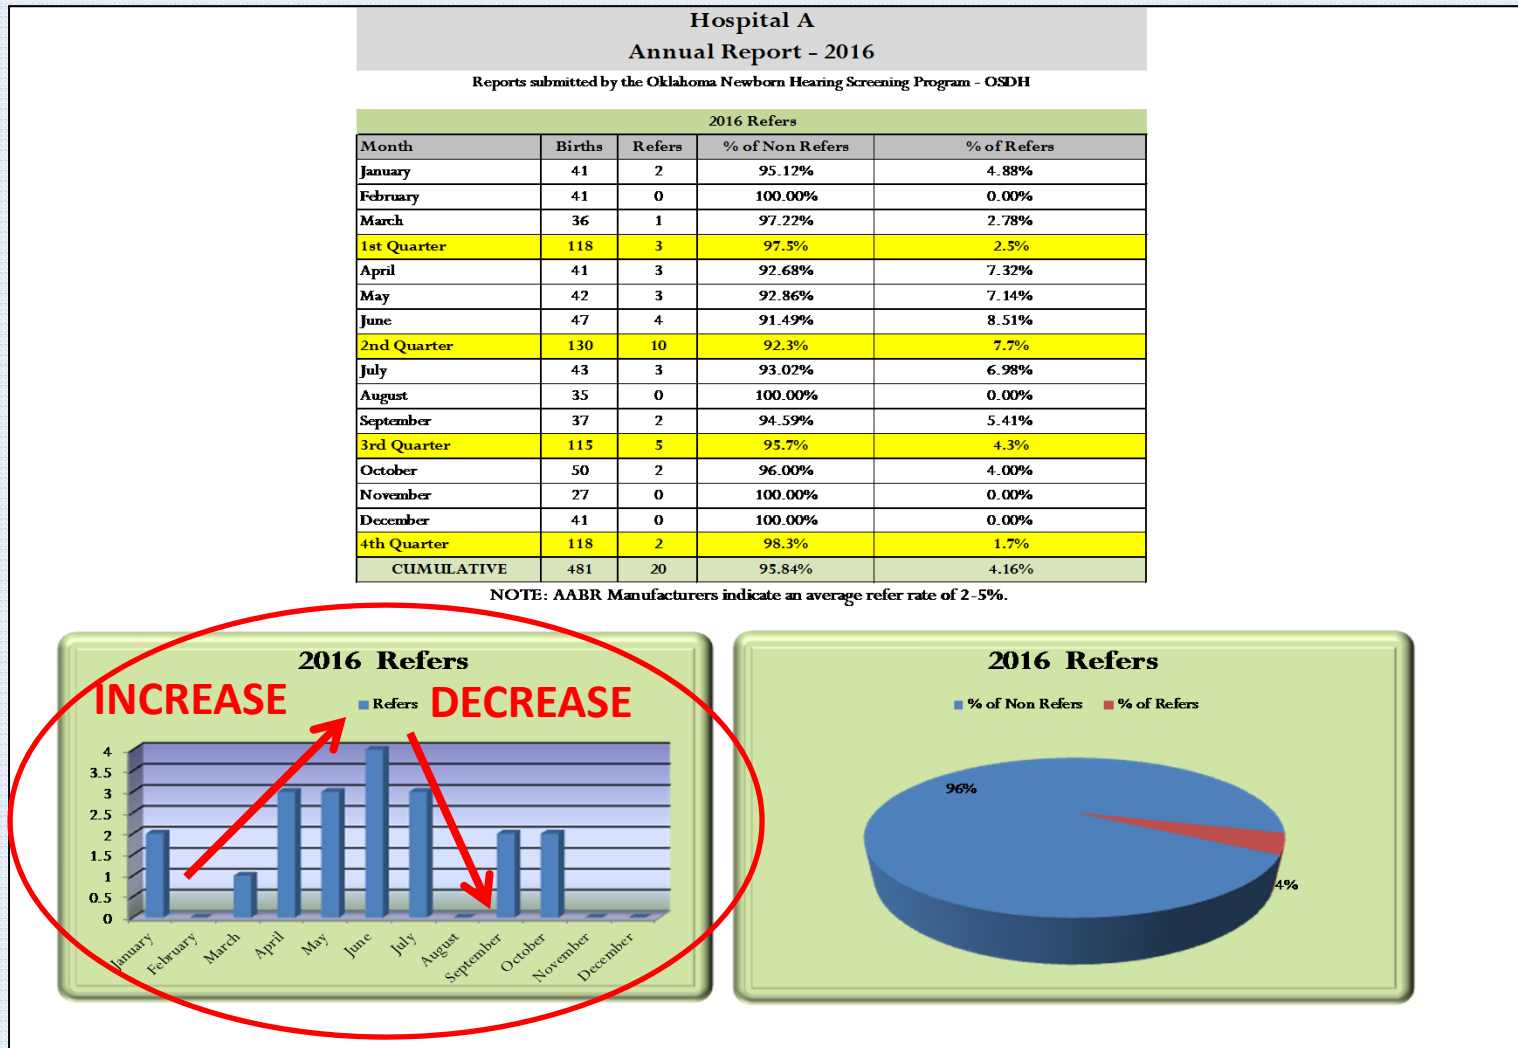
Hospital A
Annual Report - 2016

Reports submitted by the Oklahoma Newborn Hearing Screening Program - OSDH

2016 Refers

| Month | Births | Refers | % of Non Refers | % of Refers |
|---|---|---|---|---|
| January | 41 | 2 | 95.12% | 4.88% |
| February | 41 | 0 | 100.00% | 0.00% |
| March | 36 | 1 | 97.22% | 2.78% |
| 1st Quarter | 118 | 3 | 97.5% | 2.5% |
| April | 41 | 3 | 92.68% | 7.32% |
| May | 42 | 3 | 92.86% | 7.14% |
| June | 47 | 4 | 91.49% | 8.51% |
| 2nd Quarter | 130 | 10 | 92.3% | 7.7% |
| July | 43 | 3 | 93.02% | 6.98% |
| August | 35 | 0 | 100.00% | 0.00% |
| September | 37 | 2 | 94.59% | 5.41% |
| 3rd Quarter | 115 | 5 | 95.7% | 4.3% |
| October | 50 | 2 | 96.00% | 4.00% |
| November | 27 | 0 | 100.00% | 0.00% |
| December | 41 | 0 | 100.00% | 0.00% |
| 4th Quarter | 118 | 2 | 98.3% | 1.7% |
| CUMULATIVE | 481 | 20 | 95.84% | 4.16% |

NOTE: AABR Manufacturers indicate an average refer rate of 2-5%.

2016 Refers
INCREASE
Refers
DECREASE
4
3.5
3
2.5
2
1.5
1
0.5
0
January February March April May June July August September October November December

2016 Refers
% of Non Refers % of Refers
96%
4%